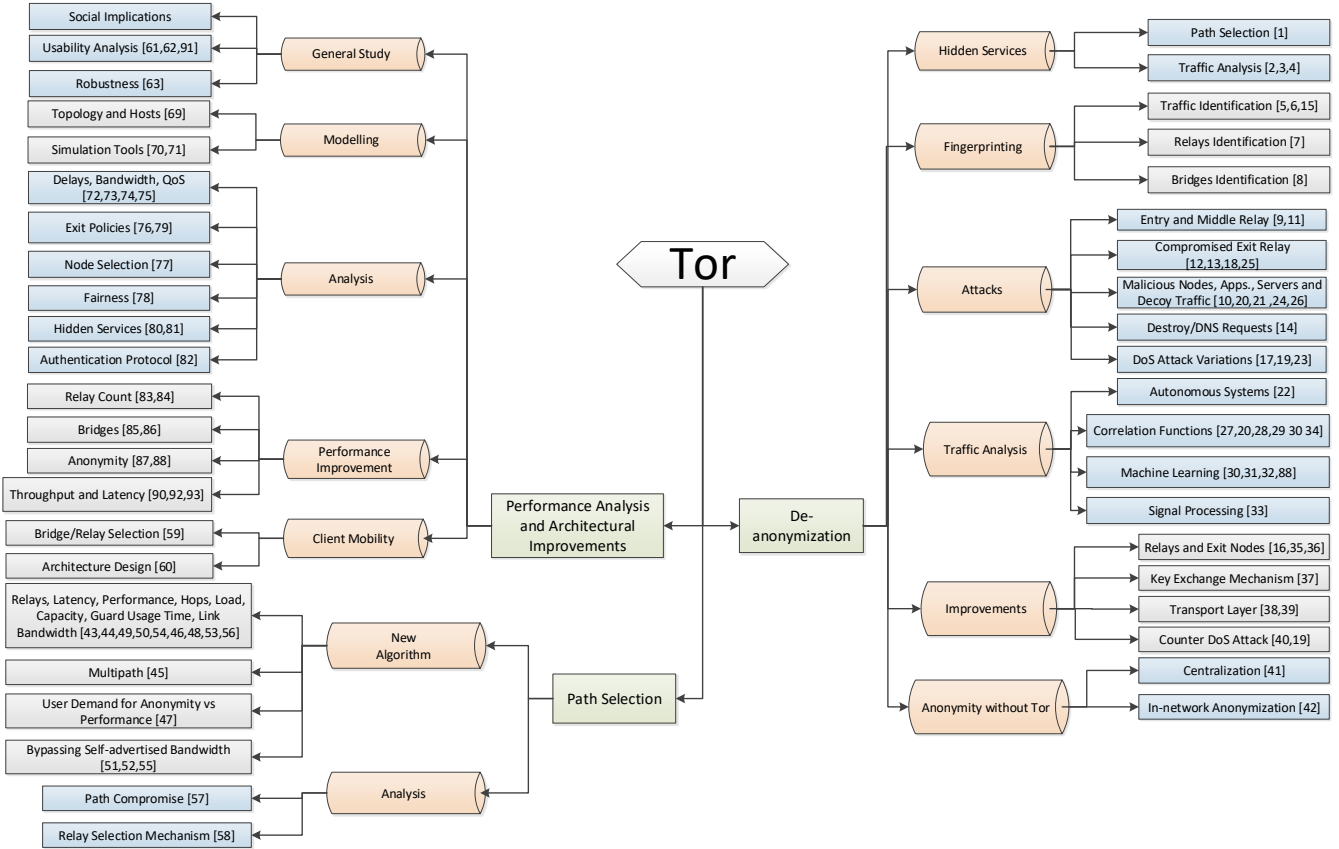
Tor

Performance Analysis and Architectural Improvements

General Study
Social Implications
Usability Analysis [61,62,91]
Robustness [63]

Modelling
Topology and Hosts [69]
Simulation Tools [70,71]

Analysis
Delays, Bandwidth, QoS [72,73,74,75]
Exit Policies [76,79]
Node Selection [77]
Fairness [78]
Hidden Services [80,81]
Authentication Protocol [82]

Performance Improvement
Relay Count [83,84]
Bridges [85,86]
Anonymity [87,88]
Throughput and Latency [90,92,93]

Client Mobility
Bridge/Relay Selection [59]
Architecture Design [60]

Path Selection

New Algorithm
Relays, Latency, Performance, Hops, Load, Capacity, Guard Usage Time, Link Bandwidth [43,44,49,50,54,46,48,53,56]
Multipath [45]
User Demand for Anonymity vs Performance [47]
Bypassing Self-advertised Bandwidth [51,52,55]

Analysis
Path Compromise [57]
Relay Selection Mechanism [58]

De-anonymization

Hidden Services
Path Selection [1]
Traffic Analysis [2,3,4]

Fingerprinting
Traffic Identification [5,6,15]
Relays Identification [7]
Bridges Identification [8]

Attacks
Entry and Middle Relay [9,11]
Compromised Exit Relay [12,13,18,25]
Malicious Nodes, Apps., Servers and Decoy Traffic [10,20,21 ,24,26]
Destroy/DNS Requests [14]
DoS Attack Variations [17,19,23]

Traffic Analysis
Autonomous Systems [22]
Correlation Functions [27,20,28,29 30 34]
Machine Learning [30,31,32,88]
Signal Processing [33]

Improvements
Relays and Exit Nodes [16,35,36]
Key Exchange Mechanism [37]
Transport Layer [38,39]
Counter DoS Attack [40,19]

Anonymity without Tor
Centralization [41]
In-network Anonymization [42]